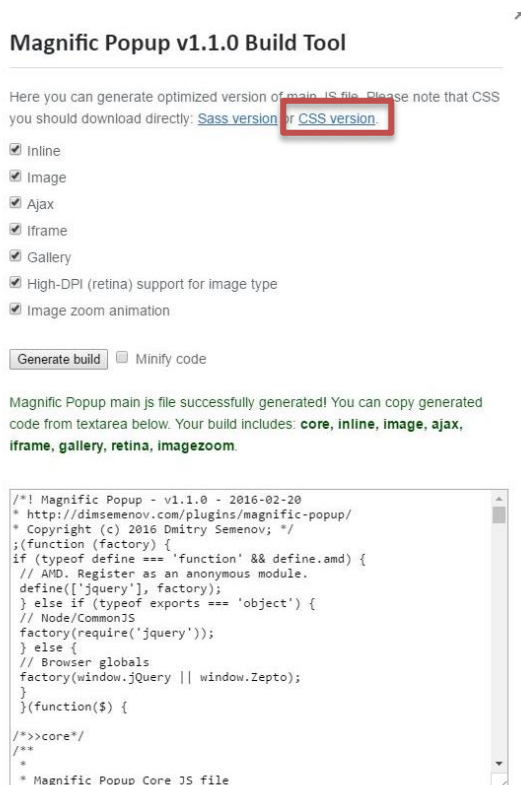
Magnific Popup v1.1.0 Build Tool

Here you can generate optimized version of main JS file. Please note that CSS you should download directly: Sass version or CSS version.

Inline

Image

Ajax

Iframe

Gallery

High-DPI (retina) support for image type

Image zoom animation

Generate build  Minify code

Magnific Popup main js file successfully generated! You can copy generated code from textarea below. Your build includes: core, inline, image, ajax, iframe, gallery, retina, imagezoom.

/*! Magnific Popup - v1.1.0 - 2016-02-20
* http://dimsemenov.com/plugins/magnific-popup/
* Copyright (c) 2016 Dmitry Semenov; */
;(function (factory) {
if (typeof define === 'function' && define.amd) {
 // AMD. Register as an anonymous module.
 define(['jquery'], factory);
 } else if (typeof exports === 'object') {
 // Node/CommonJS
 factory(require('jquery'));
 } else {
 // Browser globals
 factory(window.jQuery || window.Zepto);
 }
 }(function($) {

/*>>core*/
/**
 *
 * Magnific Popup Core JS file